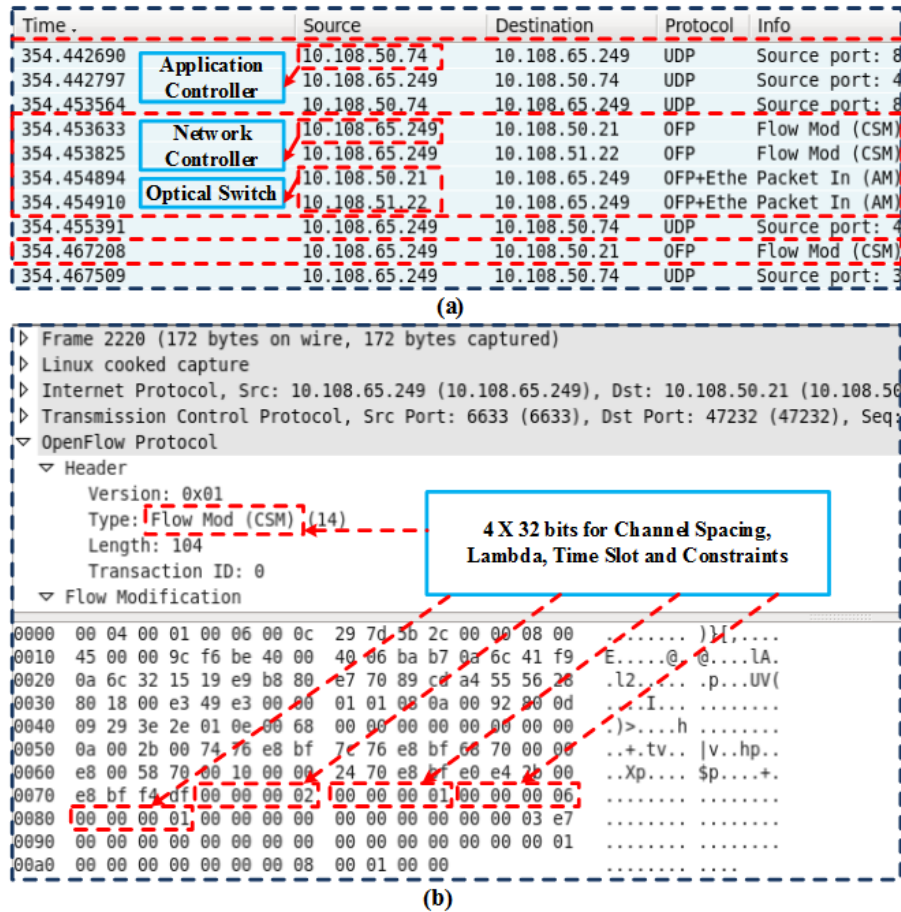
| Time . | Source | Destination | Protocol | Info |
|---|---|---|---|---|
| 354.442690 | 10.108.50.74 | 10.108.65.249 | UDP | Source port: 8 |
| 354.442797 | 10.108.65.249 | 10.108.50.74 | UDP | Source port: 4 |
| 354.453564 | 10.108.50.74 | 10.108.65.249 | UDP | Source port: 8 |
| 354.453633 | 10.108.65.249 | 10.108.50.21 | OFP | Flow Mod (CSM) |
| 354.453825 | 10.108.65.249 | 10.108.51.22 | OFP | Flow Mod (CSM) |
| 354.454894 | 10.108.50.21 | 10.108.65.249 | OFP+Ethe | Packet In (AM) |
| 354.454910 | 10.108.51.22 | 10.108.65.249 | OFP+Ethe | Packet In (AM) |
| 354.455391 | 10.108.65.249 | 10.108.50.74 | UDP | Source port: 4 |
| 354.467208 | 10.108.65.249 | 10.108.50.21 | OFP | Flow Mod (CSM) |
| 354.467509 | 10.108.65.249 | 10.108.50.74 | UDP | Source port: 3 |

Application Controller

Network Controller

Optical Switch

(a)

Frame 2220 (172 bytes on wire, 172 bytes captured)
Linux cooked capture
Internet Protocol, Src: 10.108.65.249 (10.108.65.249), Dst: 10.108.50.21 (10.108.5
Transmission Control Protocol, Src Port: 6633 (6633), Dst Port: 47232 (47232), Seq
OpenFlow Protocol
Header
Version: 0x01
Type: Flow Mod (CSM) (14)
Length: 104
Transaction ID: 0
Flow Modification

4 X 32 bits for Channel Spacing, Lambda, Time Slot and Constraints

0000 00 04 00 01 00 06 00 0c 29 7d 5b 2c 00 00 08 00 ........ )}[,....
0010 45 00 00 9c f6 be 40 00 40 06 ba b7 0a 6c 41 f9 E.....@. @....lA.
0020 0a 6c 32 15 19 e9 b8 80 e7 70 89 cd a4 55 56 28 .l2..... .p...UV(
0030 80 18 00 e3 49 e3 00 00 01 01 08 0a 00 92 80 0d ....I... ........
0040 09 29 3e 2e 01 0e 00 68 00 00 00 00 00 00 00 00 .)>....h ........
0050 0a 00 2b 00 74 76 e8 bf 7c 76 e8 bf 68 70 00 00 ..+.tv.. |v..hp..
0060 e8 00 58 70 00 10 00 00 24 70 e8 bf e0 e4 2b 00 ..Xp.... $p....+.
0070 e8 bf f4 df 00 00 00 02 00 00 00 01 00 00 00 06 ........ ........
0080 00 00 00 01 00 00 00 00 00 00 00 00 00 00 03 e7 ........ ........
0090 00 00 00 00 00 00 00 00 00 00 00 00 00 00 00 01 ........ ........
00a0 00 00 00 00 00 00 00 08 00 01 00 00 ........ ....

(b)